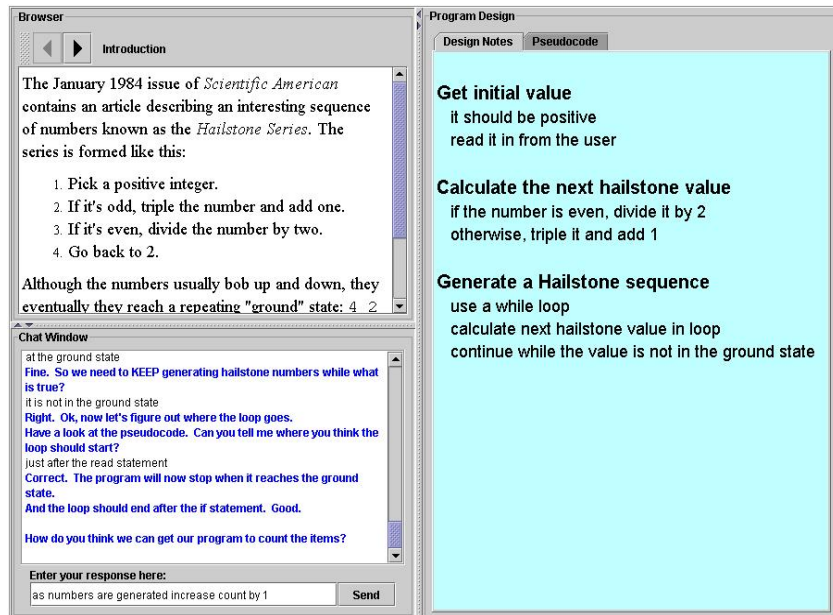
Browser

Introduction

The January 1984 issue of *Scientific American* contains an article describing an interesting sequence of numbers known as the *Hailstone Series*. The series is formed like this:

1. Pick a positive integer.
2. If it's odd, triple the number and add one.
3. If it's even, divide the number by two.
4. Go back to 2.

Although the numbers usually bob up and down, they eventually they reach a repeating "ground" state: 4 2

Chat Window

at the ground state
Fine. So we need to KEEP generating hailstone numbers while what is true?
it is not in the ground state
Right. Ok, now let's figure out where the loop goes.
Have a look at the pseudocode. Can you tell me where you think the loop should start?
just after the read statement
Correct. The program will now stop when it reaches the ground state.
And the loop should end after the if statement. Good.

How do you think we can get our program to count the items?

Enter your response here:
as numbers are generated increase count by 1
Send

Program Design
Design Notes
Pseudocode

Get initial value
it should be positive
read it in from the user

Calculate the next hailstone value
if the number is even, divide it by 2
otherwise, triple it and add 1

Generate a Hailstone sequence
use a while loop
calculate next hailstone value in loop
continue while the value is not in the ground state